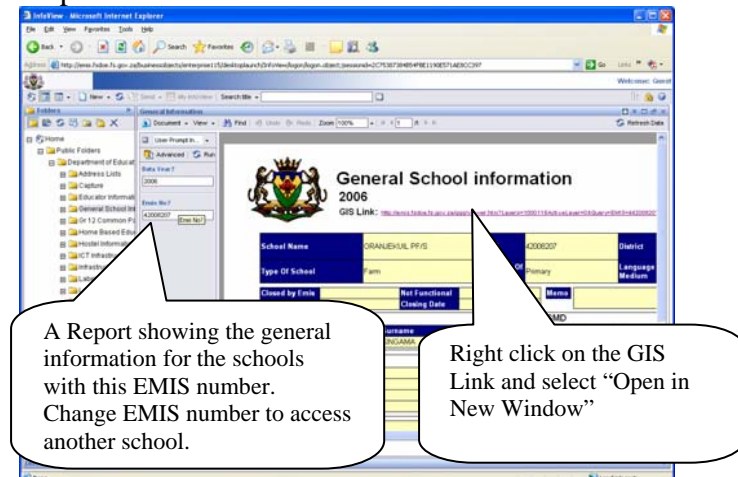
InfoView - Microsoft Internet Explorer

File Edit View Favorites Tools Help

Back Search Favorites

Address http://emis.fsdoe.fs.gov.za/businessobjects/enterprise115/desktoplaunch/InfoView/logon/logon.object;jsessionid=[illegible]

Go Links

Welcome: Guest

New Send Search title

Folders

Home
Public Folders
Department of Educat
Address Lists
Capture
Educator Informat
General School Inf
Gr 12 Common Pa
Home Based Edu
Hostel Informati
ICT Infrastr
Infrastr
Lab

General Information

Document View Find Undo Redo Zoom 100% 1

Refresh Data

User Prompt In

Advanced Run

Data Year?

2006

Emis No?

42008207

Emis No?

General School information

2006

GIS Link: http://emis.fsdoe.fs.gov.za/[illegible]

| School Name | ORANJEKUIL PF/S | | 42008207 | District |
|---|---|---|---|---|
| Type Of School | Farm | | Primary | Language Medium |
| Closed by Emis | | Not Functional Closing Date | | Memo |

Surname

NGAMA

SMD

A Report showing the general information for the schools with this EMIS number. Change EMIS number to access another school.

Right click on the GIS Link and select “Open in New Window”